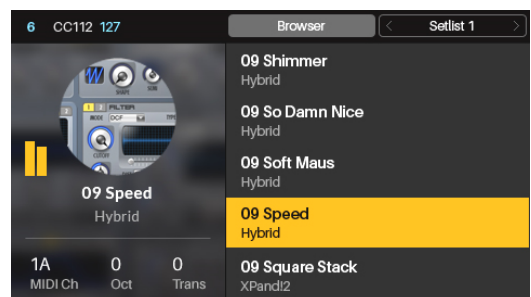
6 CC112 127

Browser

Setlist 1

W
SHAPE
SYM
1 2 FILTER
MODE OCF TYPE
CUTOFF

09 Speed
Hybrid

1A
MIDI Ch

0
Oct

0
Trans

09 Shimmer
Hybrid

09 So Damn Nice
Hybrid

09 Soft Maus
Hybrid

09 Speed
Hybrid

09 Square Stack
XPand!2